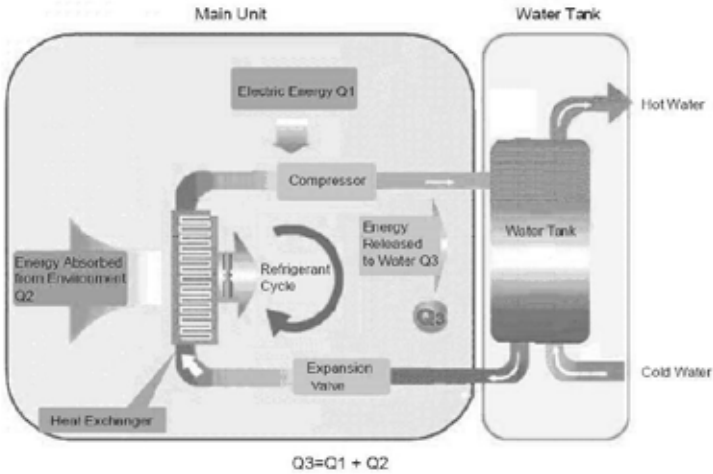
Main Unit

Water Tank

Electric Energy Q1

Hot Water

Compressor

Energy Released to Water Q3

Water Tank

Energy Absorbed from Environment Q2

Refrigerant Cycle

Q3

Expansion Valve

Cold Water

Heat Exchanger

Q3=Q1 + Q2